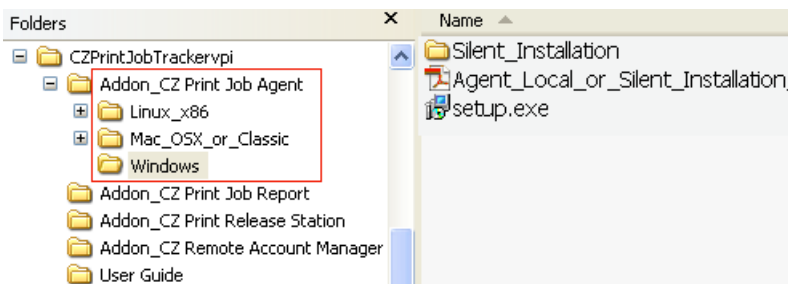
Folders ×

CZPrintJobTrackervpi
Addon_CZ Print Job Agent
Linux_x86
Mac_OSX_or_Classic
Windows
Addon_CZ Print Job Report
Addon_CZ Print Release Station
Addon_CZ Remote Account Manager
User Guide

Name

Silent_Installation
Agent_Local_or_Silent_Installation
setup.exe